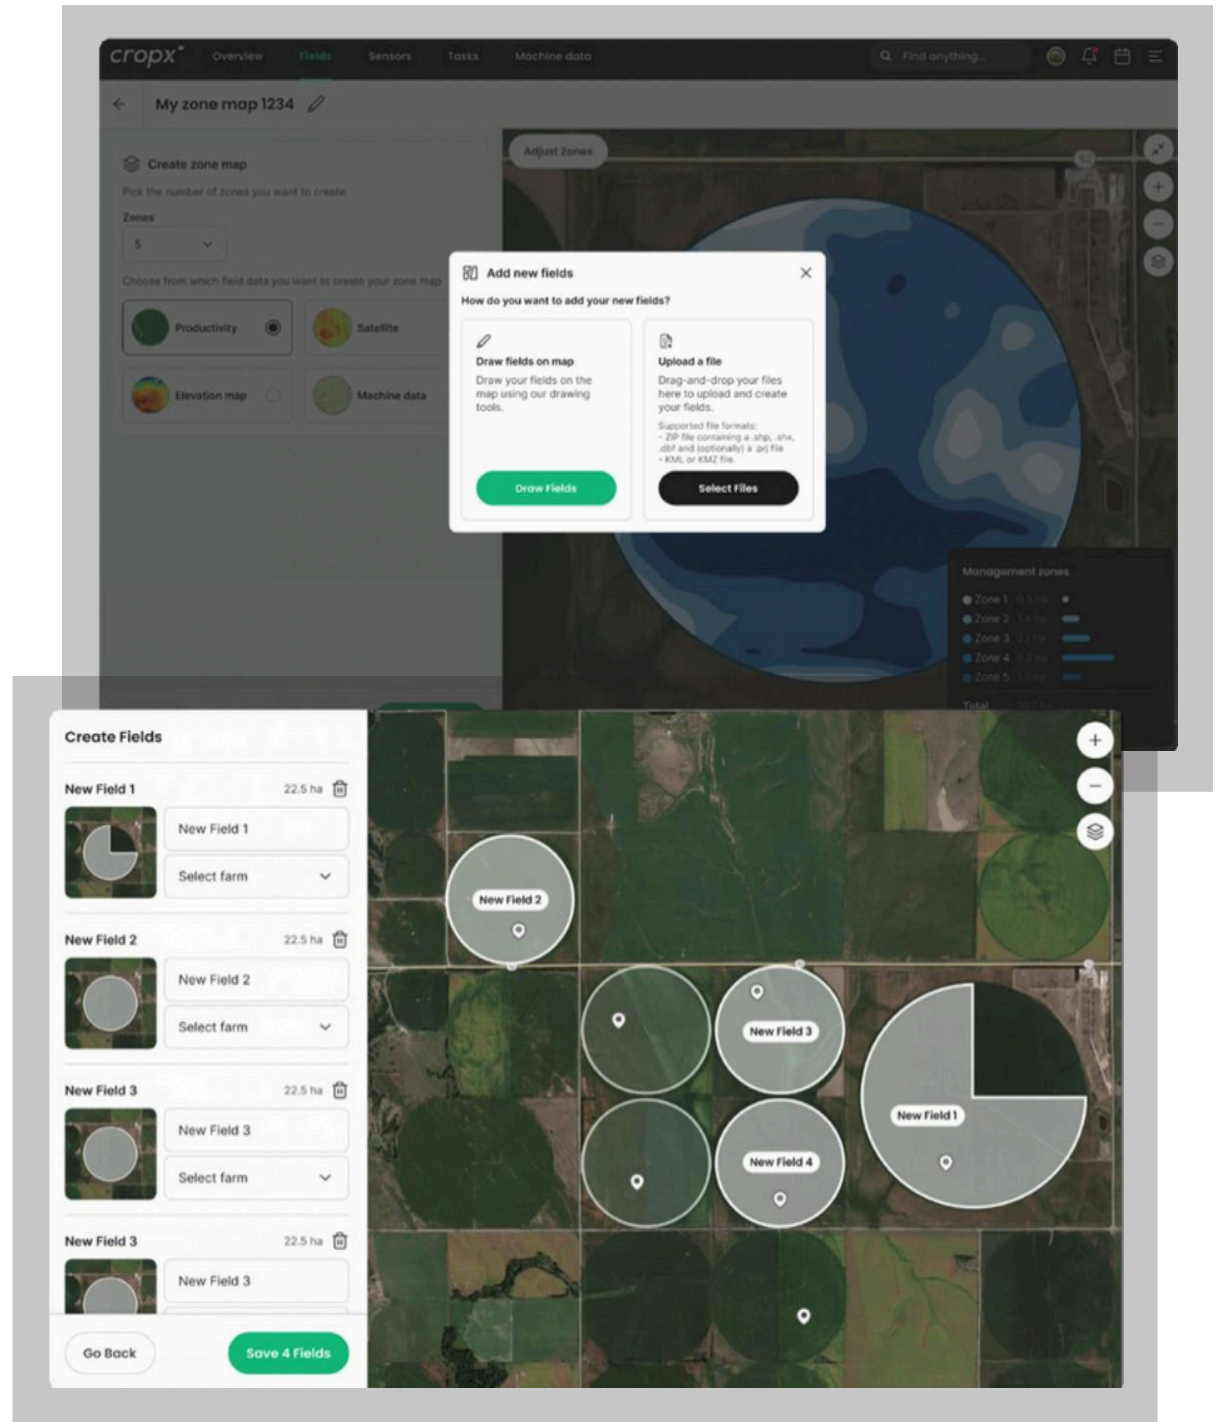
cropx Overview Fields Sensors Tasks Machine data

Find anything...

My zone map 1234

Adjust Zones

Create zone map

Pick the number of zones you want to create

Zones

5

Choose from which field data you want to create your zone map

Productivity

Satellite

Elevation map

Machine data

Add new fields

How do you want to add your new fields?

Draw fields on map

Draw your fields on the map using our drawing tools.

Draw Fields

Upload a file

Drag-and-drop your files here to upload and create your fields.

Supported file formats:
- ZIP file containing a .shp, .shx, .dbf and (optionally) a .prj file
- KML or KMZ file.

Select Files

Management zones

Zone 1 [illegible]
Zone 2 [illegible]
Zone 3 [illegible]
Zone 4 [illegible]
Zone 5 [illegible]

Total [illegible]

Create Fields

New Field 1 22.5 ha

New Field 1

Select farm

New Field 2 22.5 ha

New Field 2

Select farm

New Field 3 22.5 ha

New Field 3

Select farm

New Field 3 22.5 ha

New Field 3

Go Back

Save 4 Fields

New Field 2

New Field 3

New Field 4

New Field 1